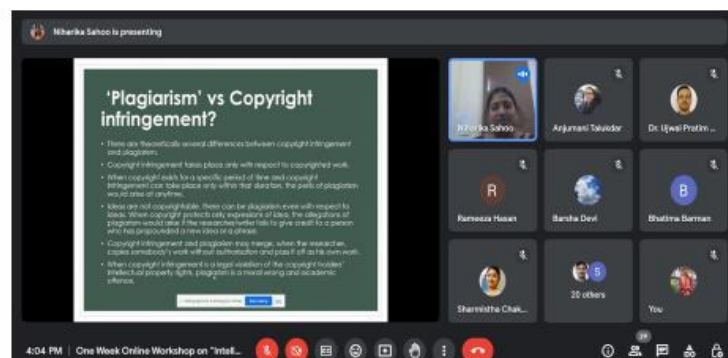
Niharika Sahoo is presenting

'Plagiarism' vs Copyright infringement?

• There are theoretically several differences between copyright infringement and plagiarism.

• Copyright infringement takes place only with respect to copyrighted work.

• When copyright exists for a specific period of time and copyright infringement can take place only within that duration, the perils of plagiarism would arise at anytime.

• Ideas are not copyrightable. There can be plagiarism even with respect to ideas. When copyright protects only expressions of idea, the allegations of plagiarism would arise if the researcher/writer fails to give credit to a person who has propounded a new idea or a phrase.

• Copyright infringement and plagiarism may merge, when the researcher, copies somebody's work without authorization and pass it off as his own work.

• When copyright infringement is a legal violation of the copyright holders' intellectual property rights, plagiarism is a moral wrong and academic offence.

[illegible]

Niharika Sahoo
Anjumani Talukdar
Dr. Ujwal Pratim ...
R
Rameeza Hasan
Barsha Devi
B
Bhatima Barman
Sharmistha Chak...
S
20 others
You

4:04 PM | One Week Online Workshop on "Intell...
29